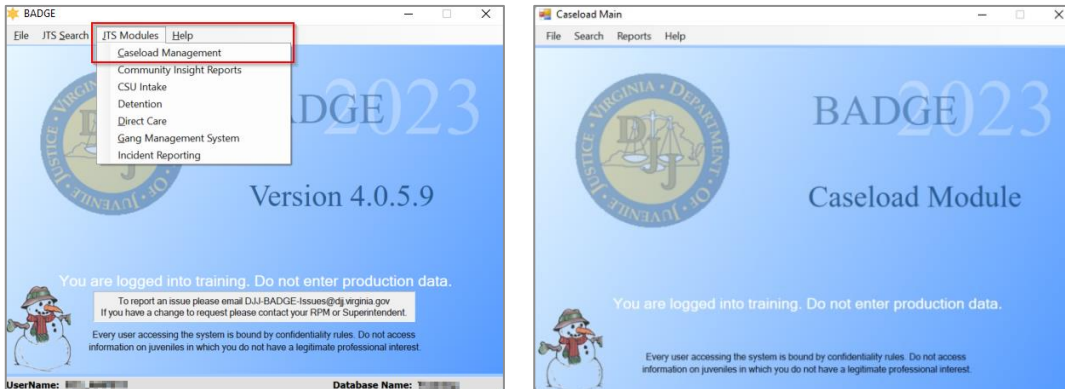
BADGE

File JTS Search JTS Modules Help

Caseload Management
Community Insight Reports
CSU Intake
Detention
Direct Care
Gang Management System
Incident Reporting

VIRGINIA · DEPARTMENT · OF · JUVENILE · JUSTICE

DJJ

BADGE 2023

Version 4.0.5.9

You are logged into training. Do not enter production data.

To report an issue please email DJJ-BADGE-Issues@djj.virginia.gov
If you have a change to request please contact your RPM or Superintendent.

Every user accessing the system is bound by confidentiality rules. Do not access information on juveniles in which you do not have a legitimate professional interest.

UserName: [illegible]

Database Name: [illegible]

Caseload Main

File Search Reports Help

VIRGINIA · DEPARTMENT · OF · JUVENILE · JUSTICE

DJJ

BADGE 2023

Caseload Module

You are logged into training. Do not enter production data.

Every user accessing the system is bound by confidentiality rules. Do not access information on juveniles in which you do not have a legitimate professional interest.